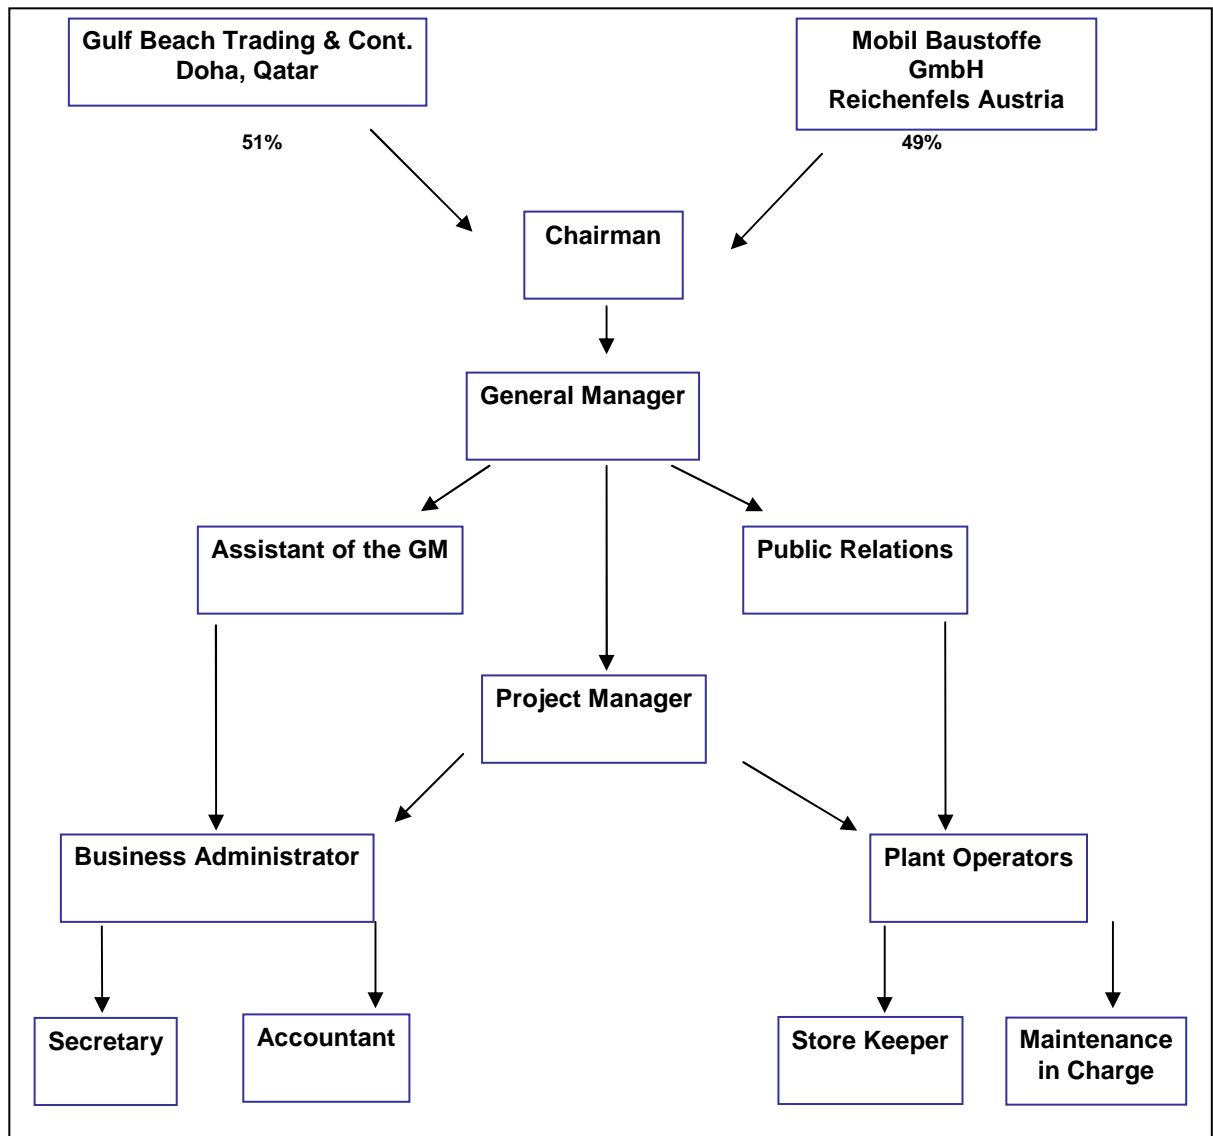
Gulf Beach Trading & Cont.
Doha, Qatar

Mobil Baustoffe
GmbH
Reichenfels Austria

51%

49%

Chairman

General Manager

Assistant of the GM

Public Relations

Project Manager

Business Administrator

Plant Operators

Secretary

Accountant

Store Keeper

Maintenance
in Charge